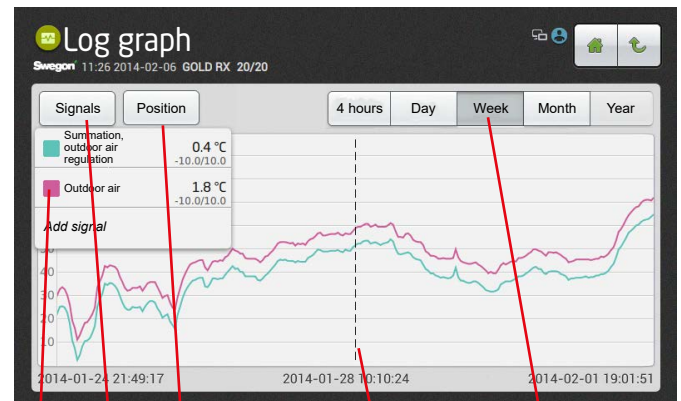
Log graph

Swegon 11:26 2014-02-06 GOLD RX 20/20

Signals

Position

4 hours

Day

Week

Month

Year

Summation, outdoor air regulation

0.4 °C
-10.0/10.0

Outdoor air

1.8 °C
-10.0/10.0

Add signal

40

30

20

10

2014-01-24 21:49:17

2014-01-28 10:10:24

2014-02-01 19:01:51